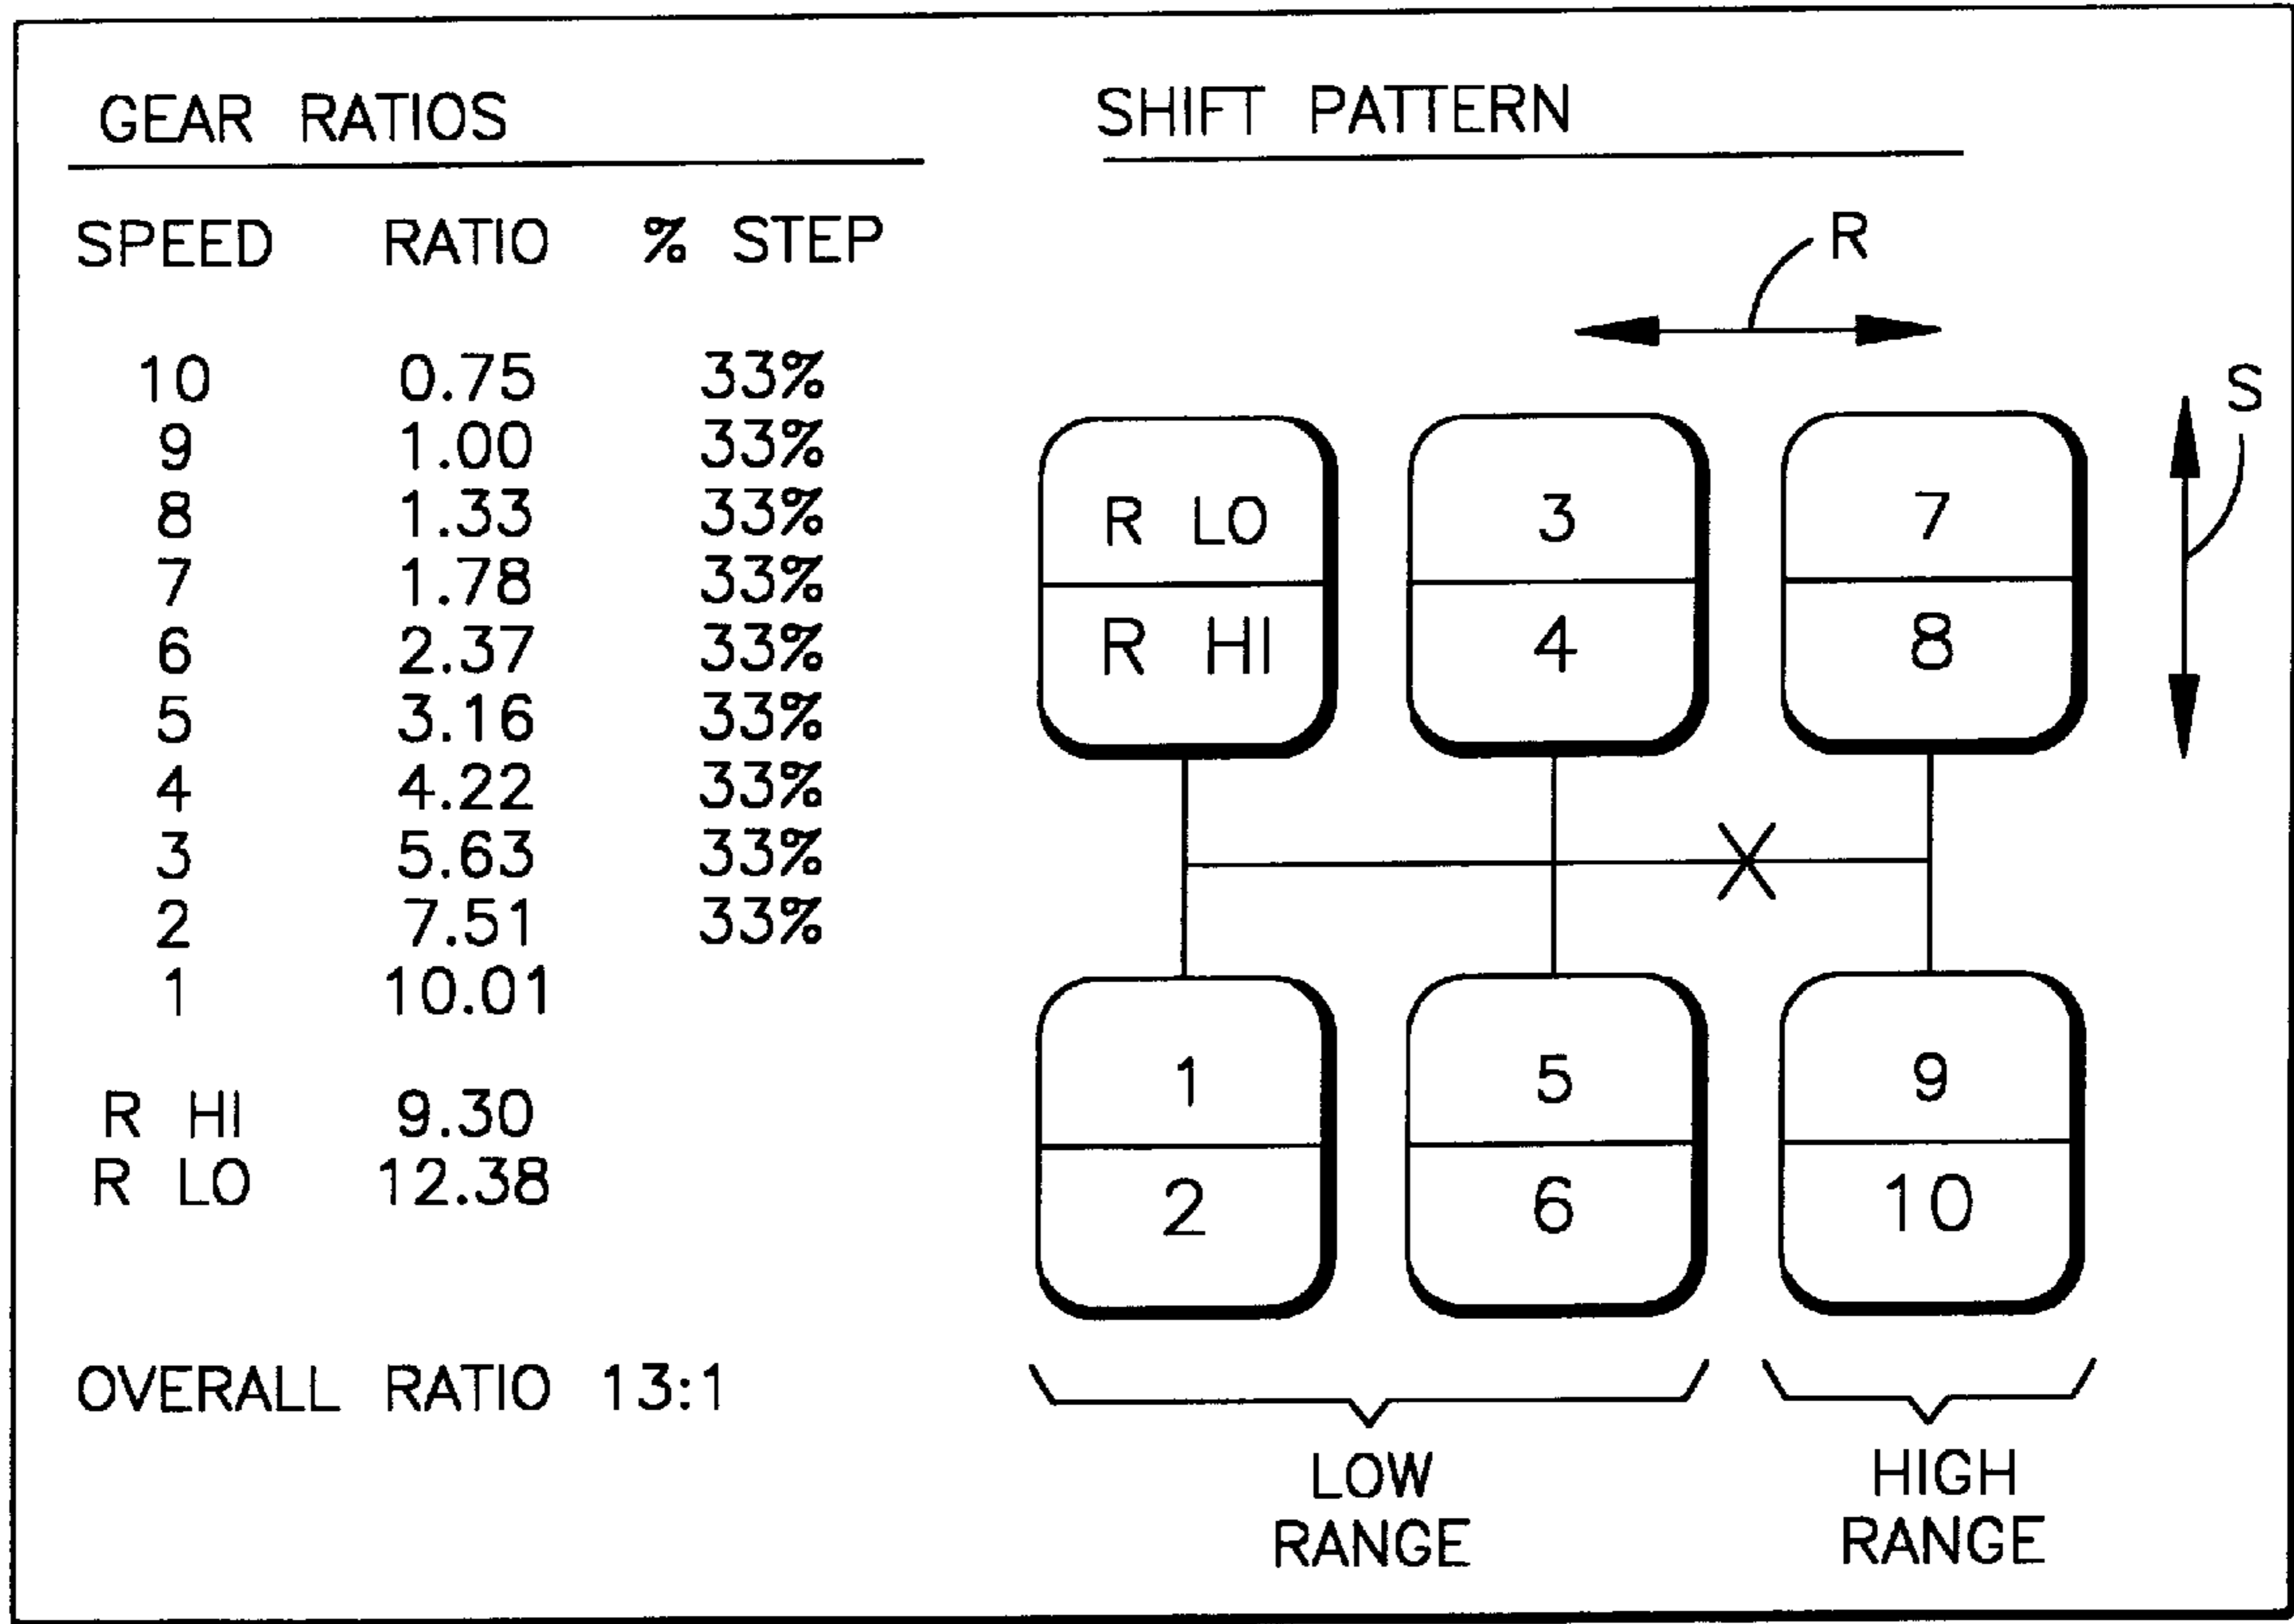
GEAR RATIOS

| SPEED | RATIO | % STEP |
|---|---|---|
| 10 | 0.75 | 33% |
| 9 | 1.00 | 33% |
| 8 | 1.33 | 33% |
| 7 | 1.78 | 33% |
| 6 | 2.37 | 33% |
| 5 | 3.16 | 33% |
| 4 | 4.22 | 33% |
| 3 | 5.63 | 33% |
| 2 | 7.51 | 33% |
| 1 | 10.01 | |
| R HI | 9.30 | |
| R LO | 12.38 | |

OVERALL RATIO 13:1

SHIFT PATTERN

R

S

R LO
R HI

3
4

7
8

1
2

5
6

9
10

LOW RANGE

HIGH RANGE